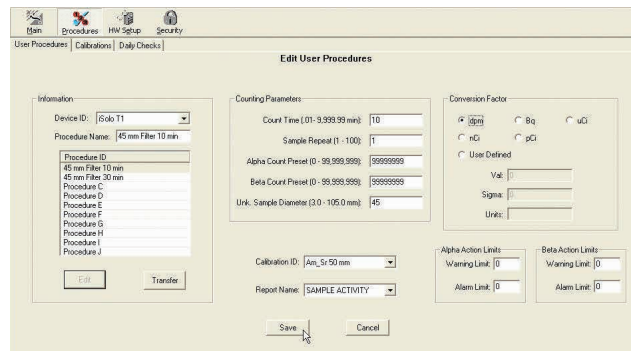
Main Procedures HW Setup Security

User Procedures | Calibrations | Daily Checks

Edit User Procedures

Information

Device ID: iSolo T1

Procedure Name: 45 mm Filter 10 min

| Procedure ID |
|---|
| 45 mm Filter 10 min |
| 45 mm Filter 30 min |
| Procedure C |
| Procedure D |
| Procedure E |
| Procedure F |
| Procedure G |
| Procedure H |
| Procedure I |
| Procedure J |

Edit Transfer

Counting Parameters

Count Time (.01- 9,999.99 min): 10

Sample Repeat (1 - 100): 1

Alpha Count Preset (0 - 99,999,999): 99999999

Beta Count Preset (0 - 99,999,999): 99999999

Unk. Sample Diameter (3.0 - 105.0 mm): 45

Conversion Factor

dpm Bq uCi

nCi pCi

User Defined

Val: 0

Sigma: 0

Units:

Calibration ID: Am_Sr 50 mm

Report Name: SAMPLE ACTIVITY

Alpha Action Limits

Warning Limit: 0

Alarm Limit: 0

Beta Action Limits

Warning Limit: 0

Alarm Limit: 0

Save Cancel